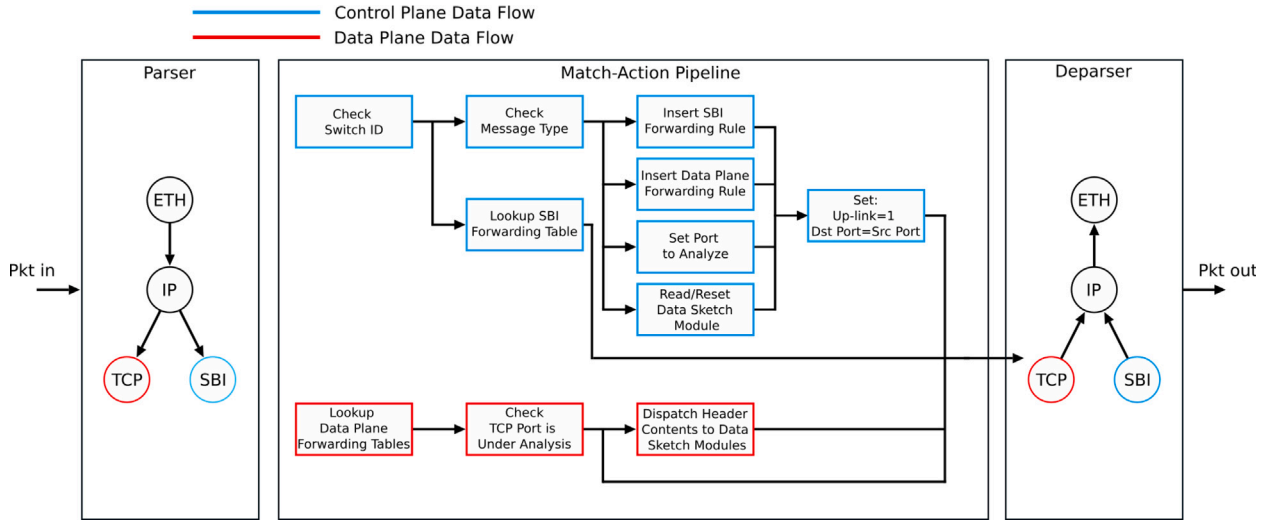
Control Plane Data Flow
Data Plane Data Flow

Parser

ETH
IP
TCP
SBI

Pkt in

Match-Action Pipeline

Check Switch ID

Check Message Type

Insert SBI Forwarding Rule

Insert Data Plane Forwarding Rule

Lookup SBI Forwarding Table

Set Port to Analyze

Read/Reset Data Sketch Module

Set: Up-link=1 Dst Port=Src Port

Lookup Data Plane Forwarding Tables

Check TCP Port is Under Analysis

Dispatch Header Contents to Data Sketch Modules

Deparser

ETH
IP
TCP
SBI

Pkt out